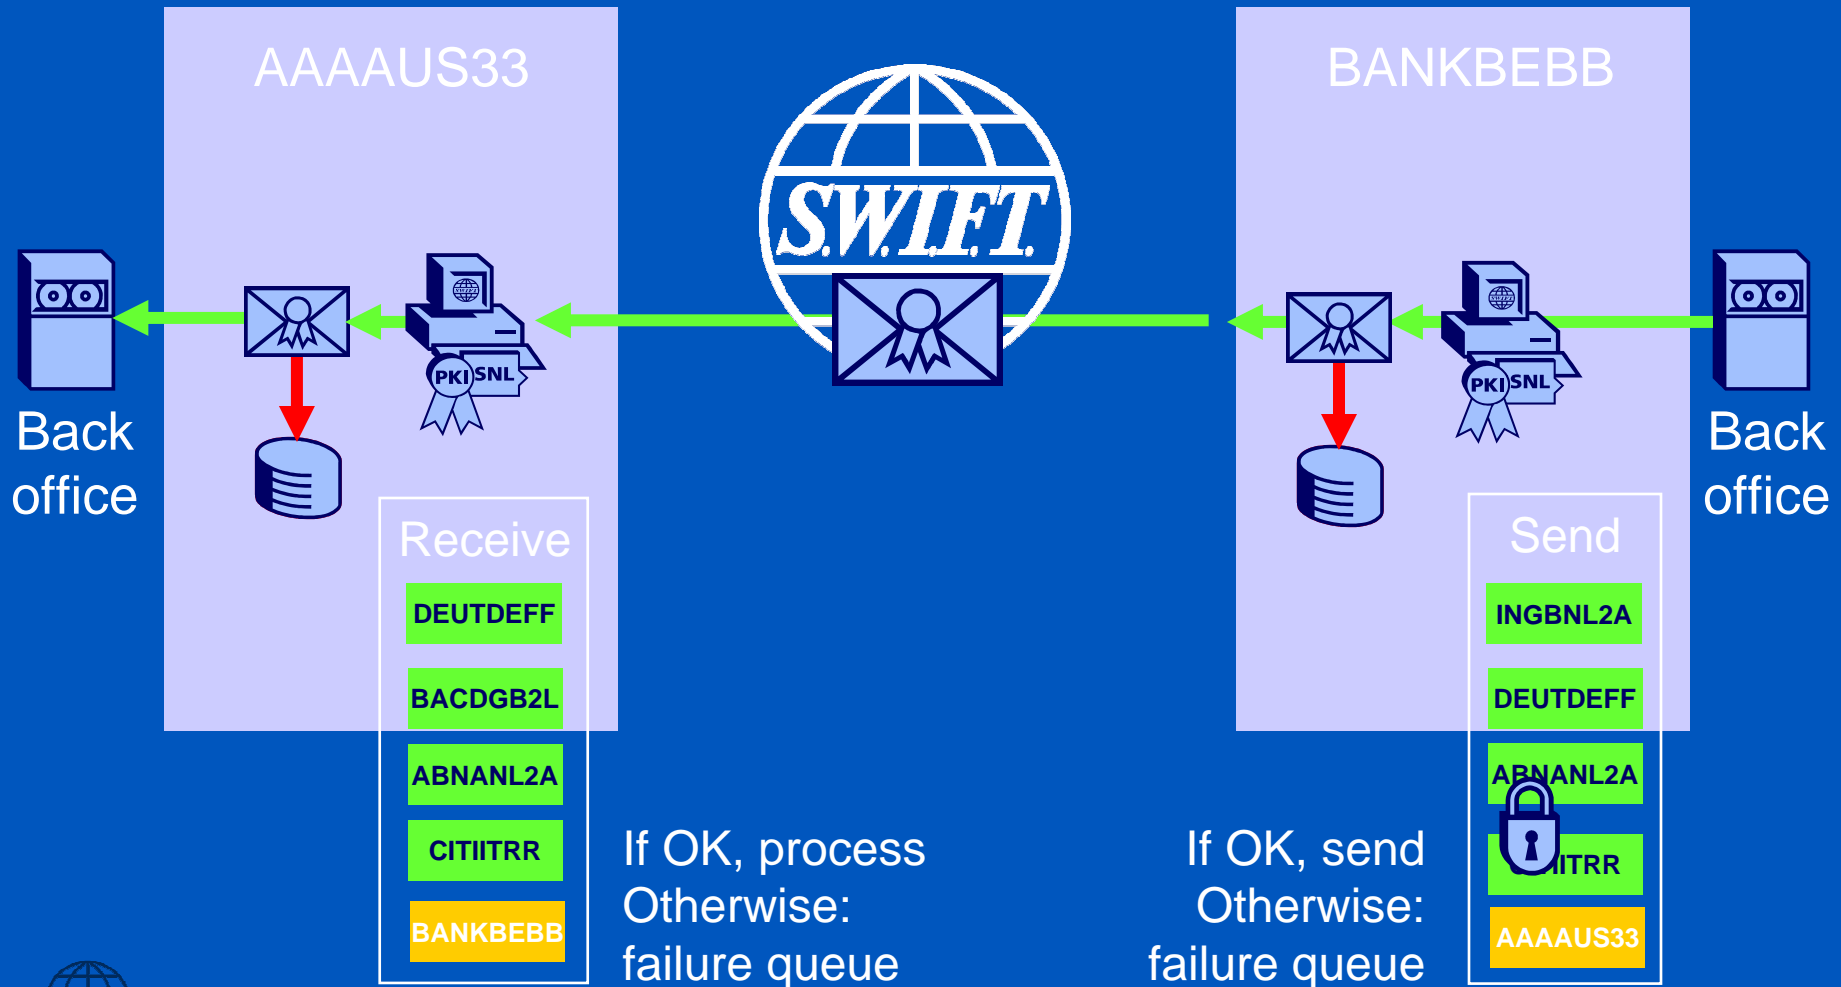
AAAAUS33

S.W.I.F.T.

BANKBEBB

Back office

PKI SNL

PKI SNL

Back office

Receive

DEUTDEFF

BACDGB2L

ABNANL2A

CITIITRR

BANKBEBB

If OK, process
Otherwise:
failure queue

If OK, send
Otherwise:
failure queue

Send

INGBNL2A

DEUTDEFF

ABNANL2A

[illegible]ITRR

AAAAUS33